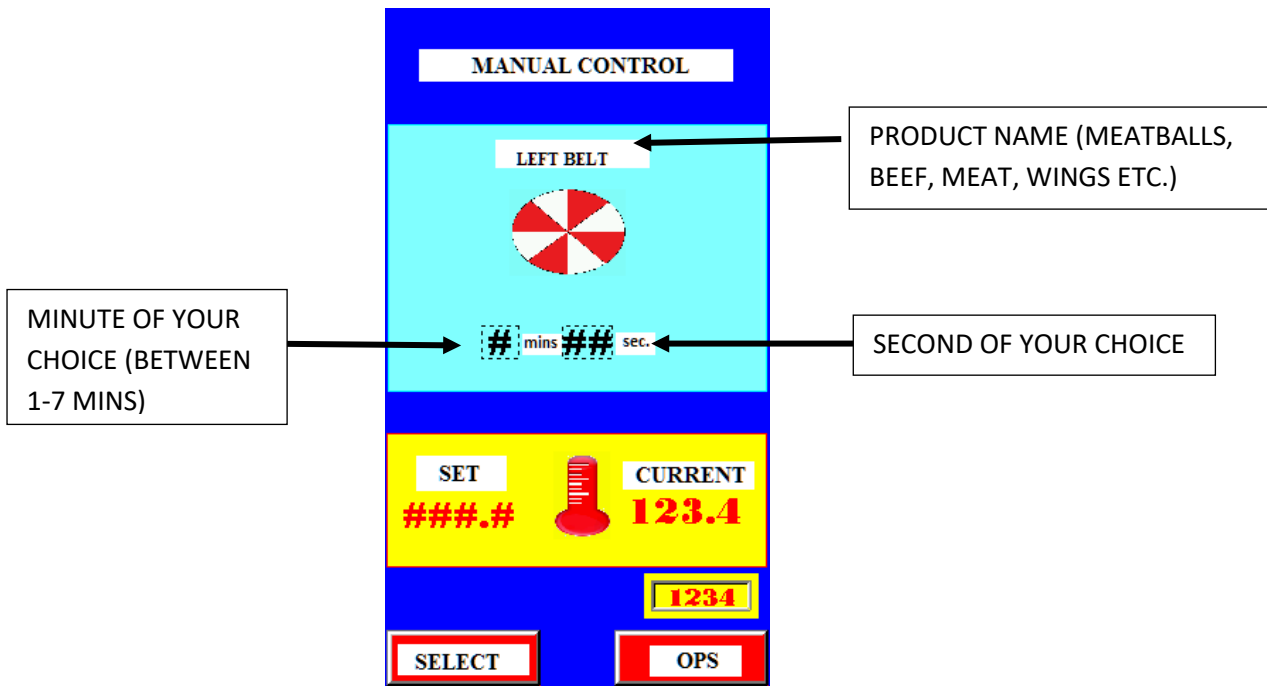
MANUAL CONTROL

LEFT BELT

PRODUCT NAME (MEATBALLS, BEEF, MEAT, WINGS ETC.)

MINUTE OF YOUR CHOICE (BETWEEN 1-7 MINS)

# mins ## sec.

SECOND OF YOUR CHOICE

SET
###.#

CURRENT
123.4

1234

SELECT

OPS